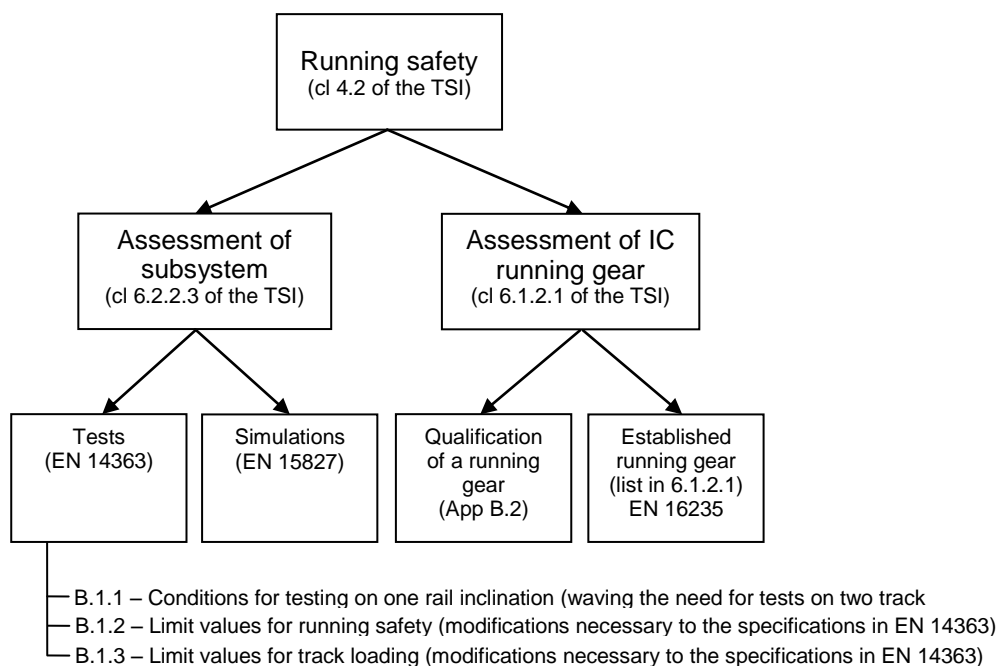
Running safety
(cl 4.2 of the TSI)

Assessment of subsystem
(cl 6.2.2.3 of the TSI)

Assessment of IC running gear
(cl 6.1.2.1 of the TSI)

Tests
(EN 14363)

Simulations
(EN 15827)

Qualification of a running gear
(App B.2)

Established running gear
(list in 6.1.2.1)
EN 16235

B.1.1 – Conditions for testing on one rail inclination (waving the need for tests on two track
B.1.2 – Limit values for running safety (modifications necessary to the specifications in EN 14363)
B.1.3 – Limit values for track loading (modifications necessary to the specifications in EN 14363)